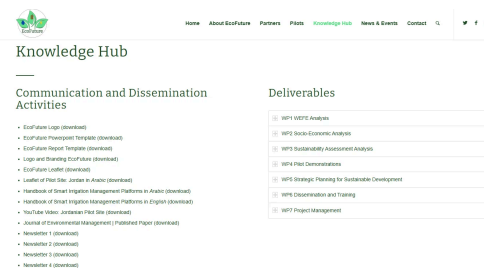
EcoFuture

Home About EcoFuture Partners Pilots Knowledge Hub News & Events Contact

Knowledge Hub

Communication and Dissemination Activities

- EcoFuture Logo (download)
- EcoFuture Powerpoint Template (download)
- EcoFuture Report Template (download)
- Logo and Branding EcoFuture (download)
- EcoFuture Leaflet (download)
- Leaflet of Pilot Site: Jordan in Arabic (download)
- Handbook of Smart Irrigation Management Platforms in Arabic (download)
- Handbook of Smart Irrigation Management Platforms in English (download)
- YouTube Video: Jordanian Pilot Site (download)
- Journal of Environmental Management | Published Paper (download)
- Newsletter 1 (download)
- Newsletter 2 (download)
- Newsletter 3 (download)
- Newsletter 4 (download)

Deliverables

WP1 WEFS Analysis

WP2 Socio-Economic Analysis

WP3 Sustainability Assessment Analysis

WP4 Pilot Demonstrations

WP5 Strategic Planning for Sustainable Development

WP6 Dissemination and Training

WP7 Project Management